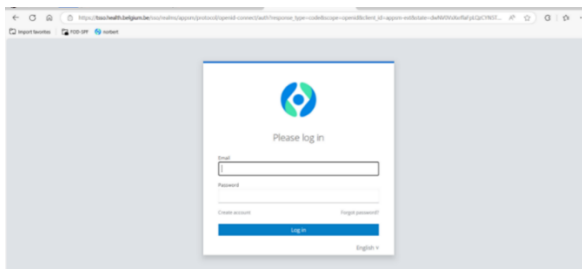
https://fuss.health.belgium.be/iss/realms/apps/protocol/openid-connect/auth?response_type=code&scope=openid&client_id=apps-extb&state=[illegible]

Import favorites FOD SPF notert

Please log in

Email

Password

Create account Forgot password?

Log in

English